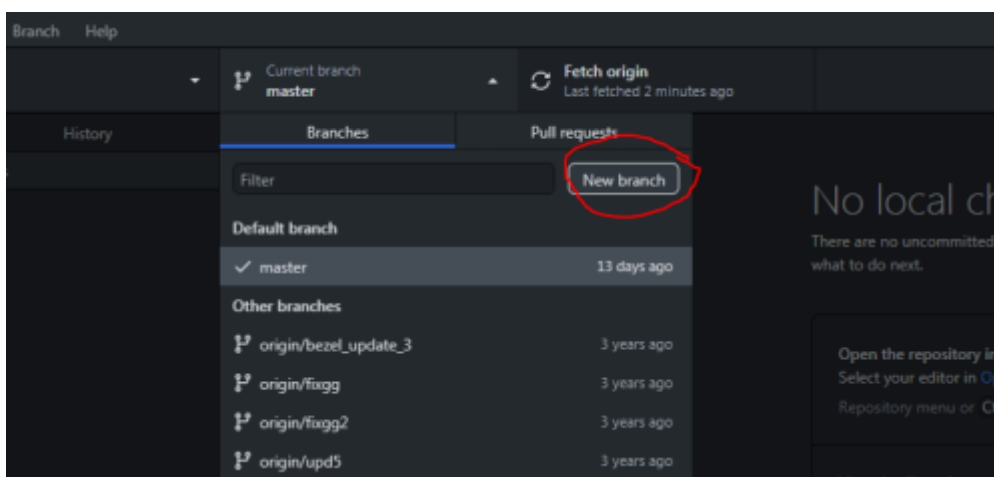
Branch Help

Current branch
master

Fetch origin
Last fetched 2 minutes ago

History

Branches

Pull requests

Filter

New branch

Default branch

✓ master 13 days ago

Other branches

origin/bezel_update_3 3 years ago

origin/fixgg 3 years ago

origin/fixgg2 3 years ago

origin/upd5 3 years ago

No local ch

There are no uncommitted
what to do next.

Open the repository i
Select your editor in O
Repository menu or C